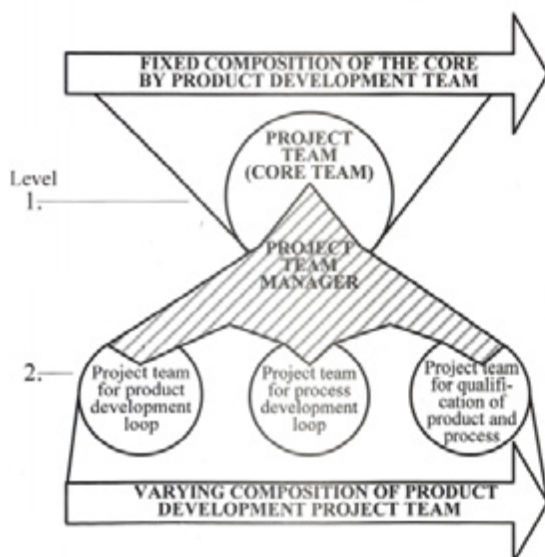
FIXED COMPOSITION OF THE CORE BY PRODUCT DEVELOPMENT TEAM

Level 1.

PROJECT TEAM (CORE TEAM)

PROJECT TEAM MANAGER

2.

Project team for product development loop

Project team for process development loop

Project team for qualification of product and process

VARYING COMPOSITION OF PRODUCT DEVELOPMENT PROJECT TEAM